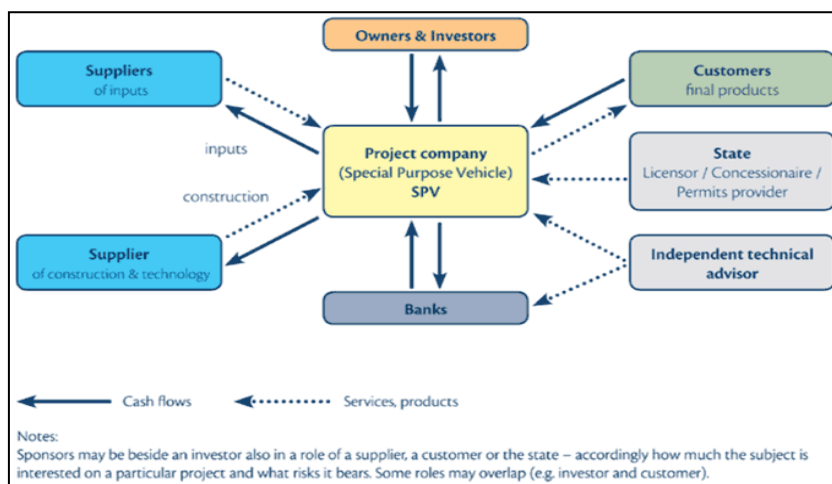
Owners & Investors

Suppliers
of inputs

Customers
final products

inputs

Project company
(Special Purpose Vehicle)
SPV

State
Licensor / Concessionaire / Permits provider

construction

Supplier
of construction & technology

Independent technical advisor

Banks

Cash flows

Services, products

Notes:
Sponsors may be beside an investor also in a role of a supplier, a customer or the state – accordingly how much the subject is interested on a particular project and what risks it bears. Some roles may overlap (e.g. investor and customer).